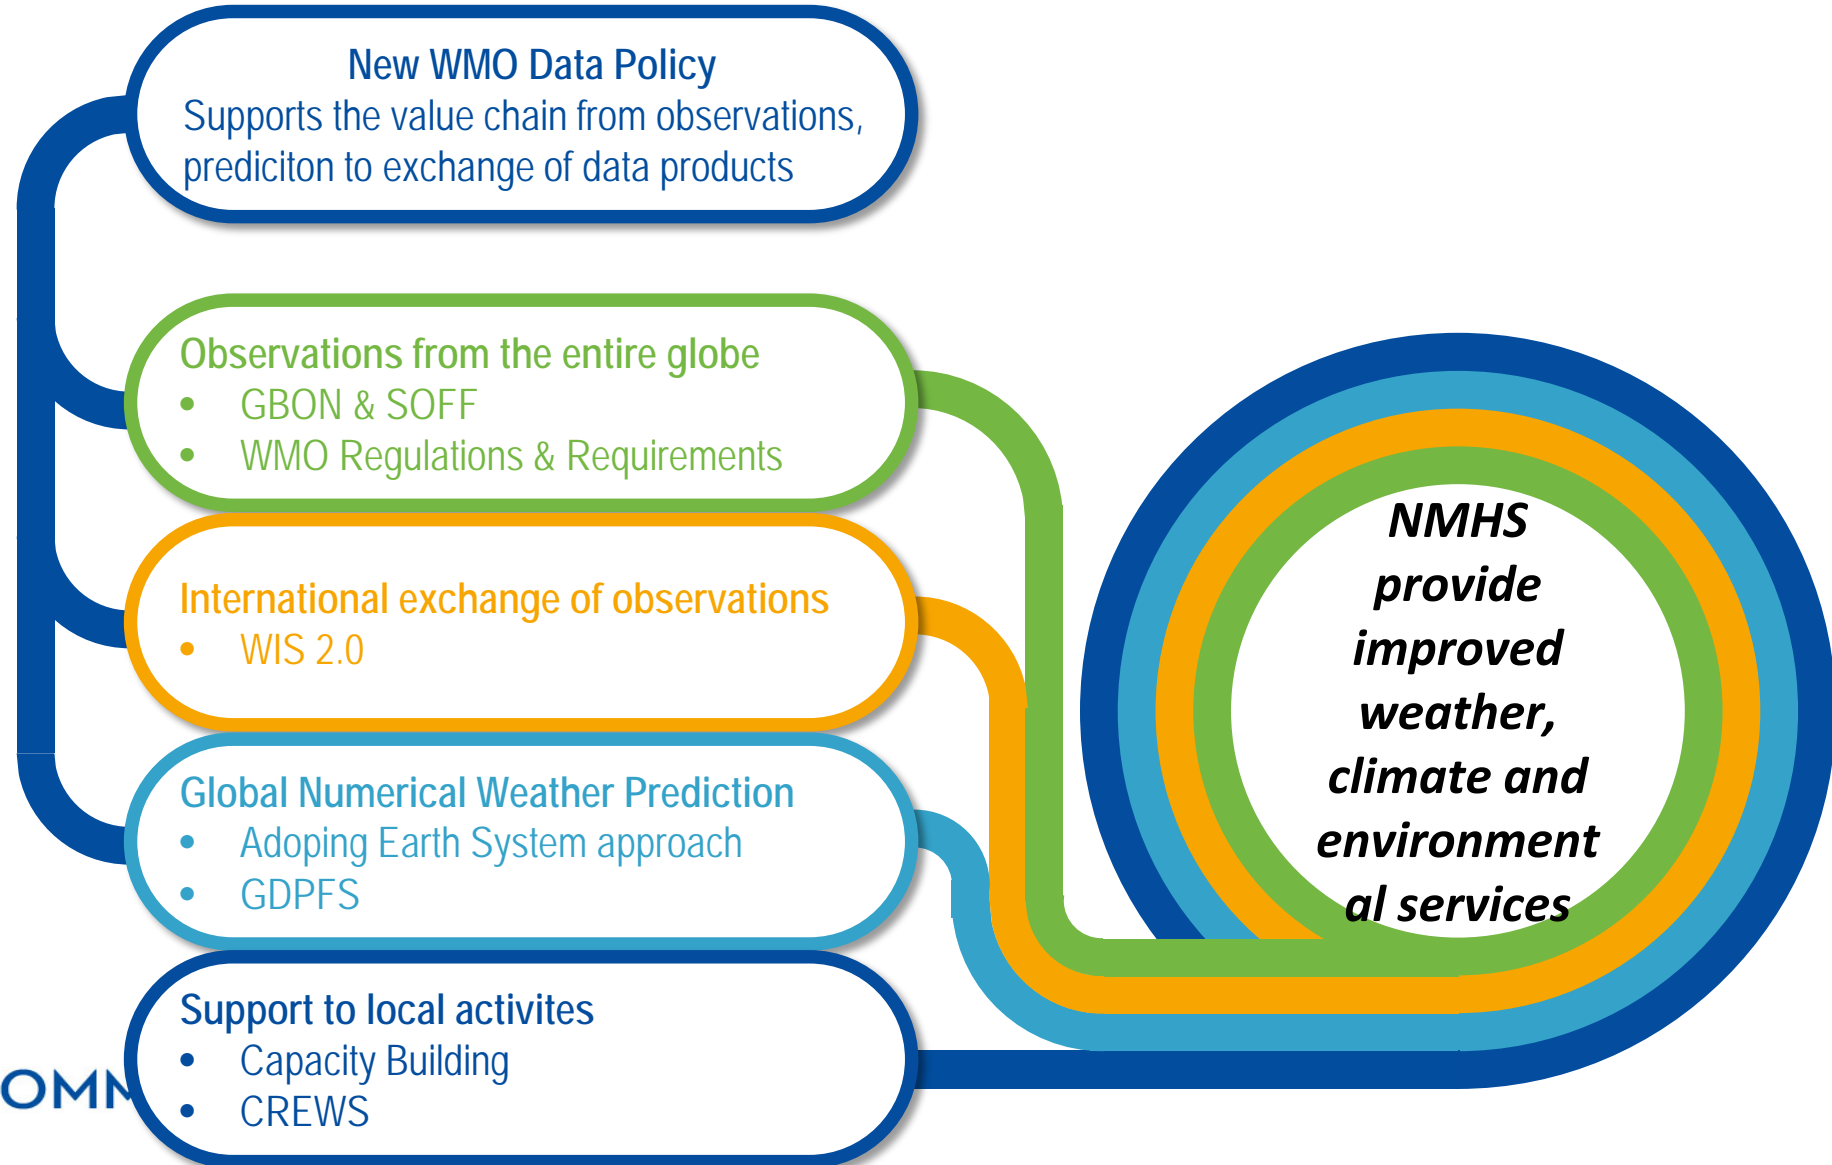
New WMO Data Policy
Supports the value chain from observations, prediciton to exchange of data products

Observations from the entire globe
- GBON & SOFF
- WMO Regulations & Requirements

International exchange of observations
- WIS 2.0

Global Numerical Weather Prediction
- Adoping Earth System approach
- GDPFS

Support to local activites
- Capacity Building
- CREWS

NMHS provide improved weather, climate and environment al services

OMN